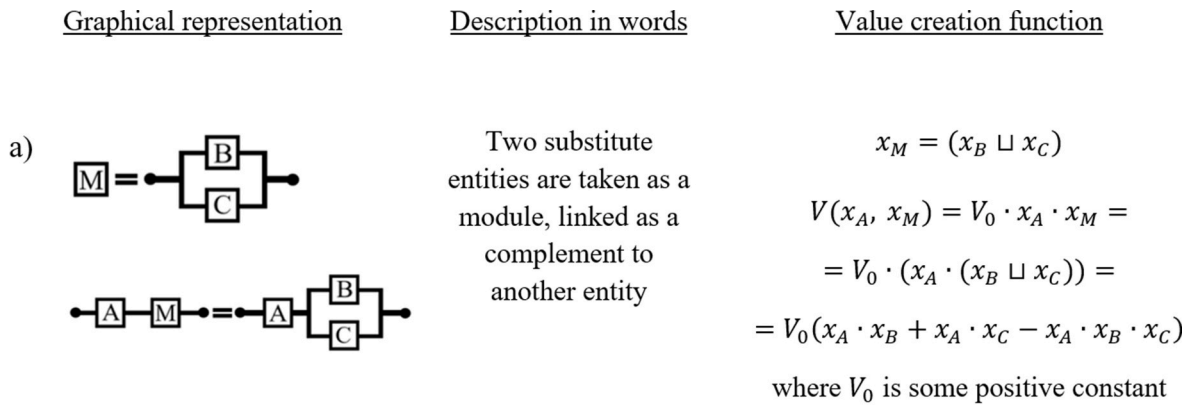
Graphical representation

Description in words

Value creation function

a)

M = B C

A M = A B C

Two substitute entities are taken as a module, linked as a complement to another entity

$x_M = (x_B \sqcup x_C)$

$V(x_A, x_M) = V_0 \cdot x_A \cdot x_M =$

$= V_0 \cdot (x_A \cdot (x_B \sqcup x_C)) =$

$= V_0(x_A \cdot x_B + x_A \cdot x_C - x_A \cdot x_B \cdot x_C)$

where $V_0$ is some positive constant